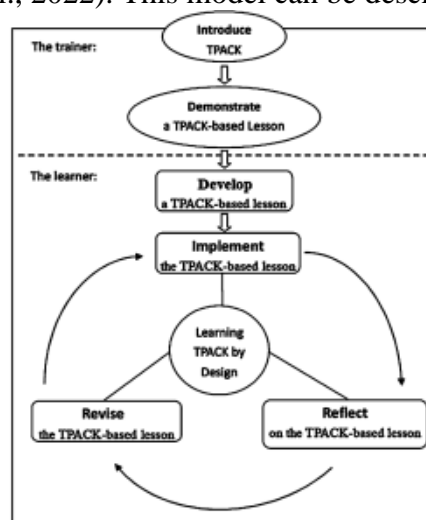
n, 2022). This model can be desc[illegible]

The trainer:

Introduce TPACK

Demonstrate a TPACK-based Lesson

The learner:

Develop a TPACK-based lesson

Implement the TPACK-based lesson

Learning TPACK by Design

Revise the TPACK-based lesson

Reflect on the TPACK-based lesson